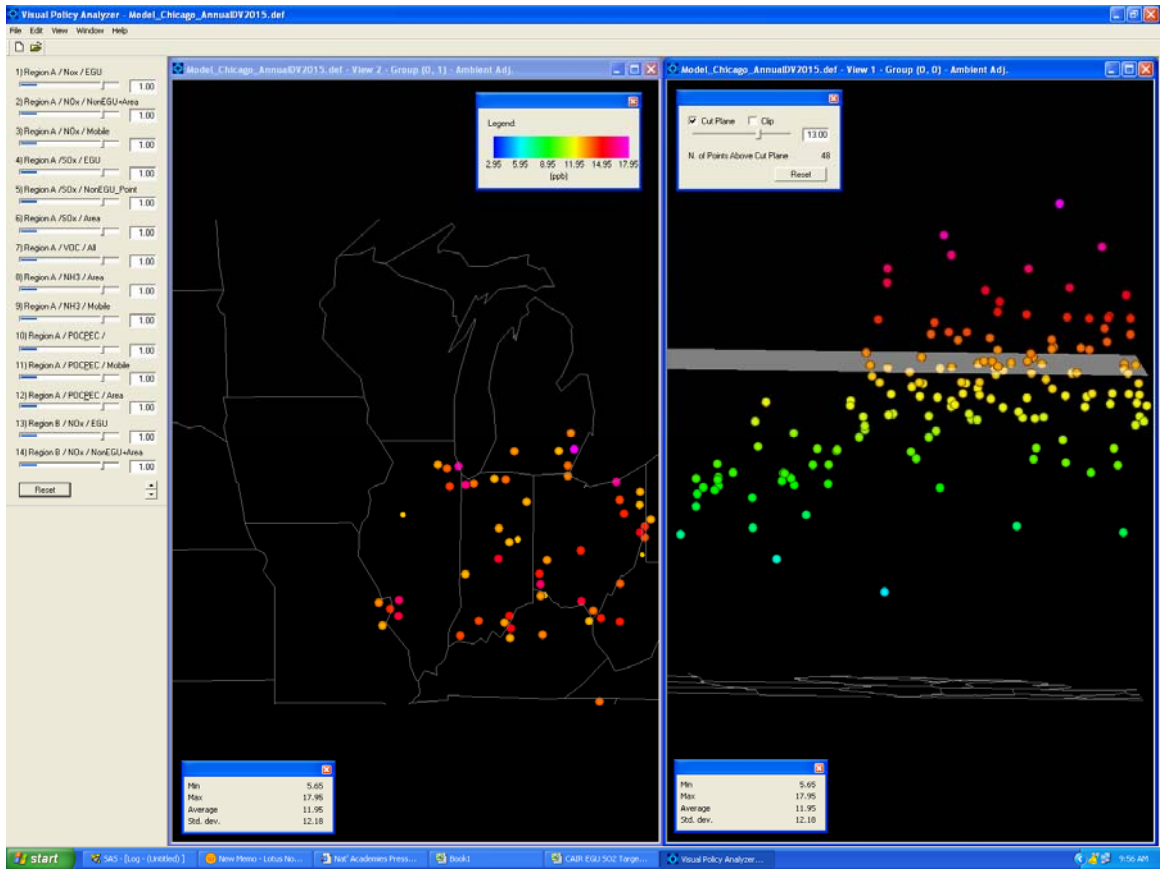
Visual Policy Analyzer - Model_Chicago_AnnualDV2015.def

File Edit View Window Help

1) Region A / Nox / EGU
1.00
2) Region A / NOx / NonEGU+Area
1.00
3) Region A / NOx / Mobile
1.00
4) Region A /SOx / EGU
1.00
5) Region A /SOx / NonEGU_Point
1.00
6) Region A /SOx / Area
1.00
7) Region A / VOC / All
1.00
8) Region A / NH3 / Area
1.00
9) Region A / NH3 / Mobile
1.00
10) Region A / POCPEC /
1.00
11) Region A / POCPEC / Mobile
1.00
12) Region A / POCPEC / Area
1.00
13) Region B / NOx / EGU
1.00
14) Region B / NOx / NonEGU+Area
1.00
Reset

Model_Chicago_AnnualDV2015.def - View 2 - Group (0, 1) - Ambient Adj.

Legend:
2.95 5.95 8.95 11.95 14.95 17.95
(ppb)

| Min | 5.65 |
|---|---|
| Max | 17.95 |
| Average | 11.95 |
| Std. dev. | 12.18 |

Model_Chicago_AnnualDV2015.def - View 1 - Group (0, 0) - Ambient Adj.

Cut Plane Clip
13.00
N. of Points Above Cut Plane 48
Reset

| Min | 5.65 |
|---|---|
| Max | 17.95 |
| Average | 11.95 |
| Std. dev. | 12.18 |

start SAS - [Log - (Untitled) ] New Memo - Lotus No... Nat' Academies Press... Book1 CAIR EGU SO2 Torge... Visual Policy Analyzer... 9:56 AM